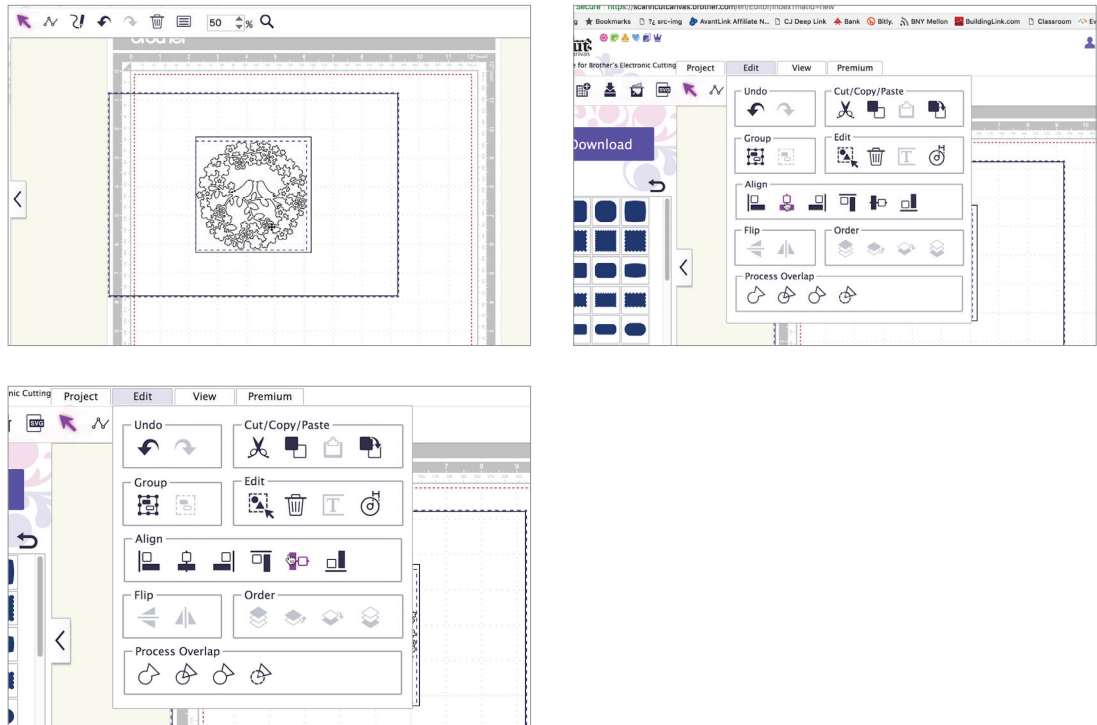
50 %

brother

1 2 3 4 5 6 7 8 9 10 11 12

Secure https://scanncutcanvas.brother.com/en/Editor/index?ratio=new

Bookmarks src-img AvantLink Affiliate N... CJ Deep Link Bank Bitly. BNY Mellon BuildingLink.com Classroom

for Brother's Electronic Cutting

Project Edit View Premium

Undo

Cut/Copy/Paste

Download

Group

Edit

Align

Flip

Order

Process Overlap

nic Cutting Project Edit View Premium

Undo

Cut/Copy/Paste

Group

Edit

Align

Flip

Order

Process Overlap